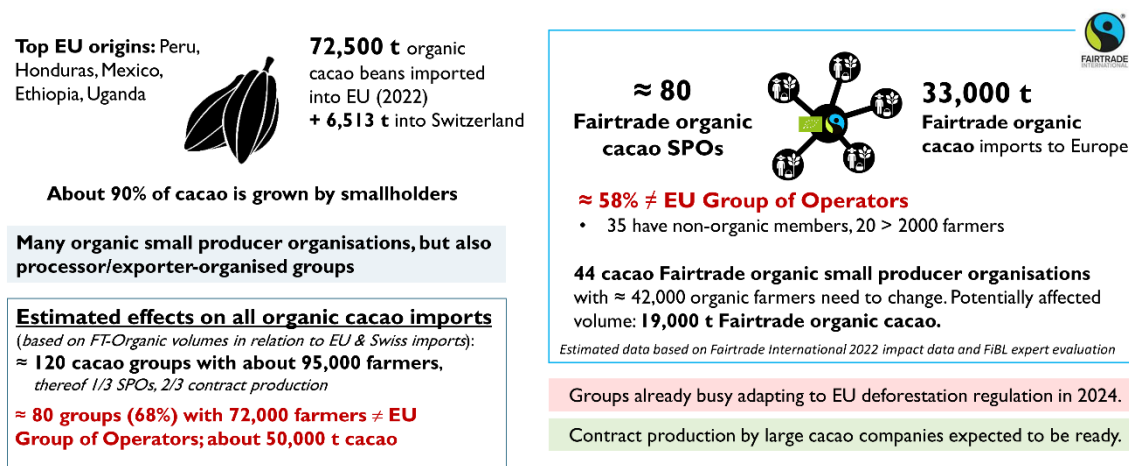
Top EU origins: Peru, Honduras, Mexico, Ethiopia, Uganda

72,500 t organic cacao beans imported into EU (2022)
+ 6,513 t into Switzerland

About 90% of cacao is grown by smallholders

Many organic small producer organisations, but also processor/exporter-organised groups

Estimated effects on all organic cacao imports
(based on FT-Organic volumes in relation to EU & Swiss imports):
≈ 120 cacao groups with about 95,000 farmers, thereof 1/3 SPOs, 2/3 contract production

≈ 80 groups (68%) with 72,000 farmers ≠ EU Group of Operators; about 50,000 t cacao

FAIRTRADE INTERNATIONAL

≈ 80
Fairtrade organic cacao SPOs

33,000 t
Fairtrade organic cacao imports to Europe

≈ 58% ≠ EU Group of Operators
• 35 have non-organic members, 20 > 2000 farmers

44 cacao Fairtrade organic small producer organisations with ≈ 42,000 organic farmers need to change. Potentially affected volume: 19,000 t Fairtrade organic cacao.

Estimated data based on Fairtrade International 2022 impact data and FiBL expert evaluation

Groups already busy adapting to EU deforestation regulation in 2024.

Contract production by large cacao companies expected to be ready.